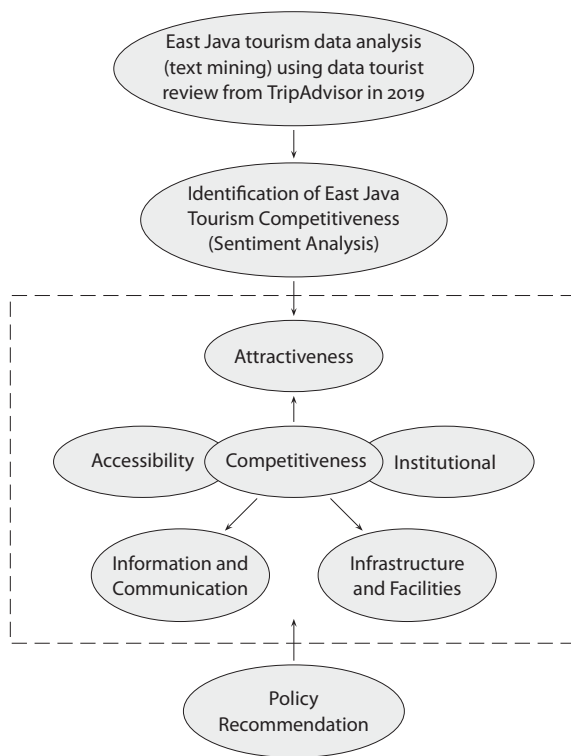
East Java tourism data analysis (text mining) using data tourist review from TripAdvisor in 2019

Identification of East Java Tourism Competitiveness (Sentiment Analysis)

Attractiveness

Accessibility

Competitiveness

Institutional

Information and Communication

Infrastructure and Facilities

Policy Recommendation